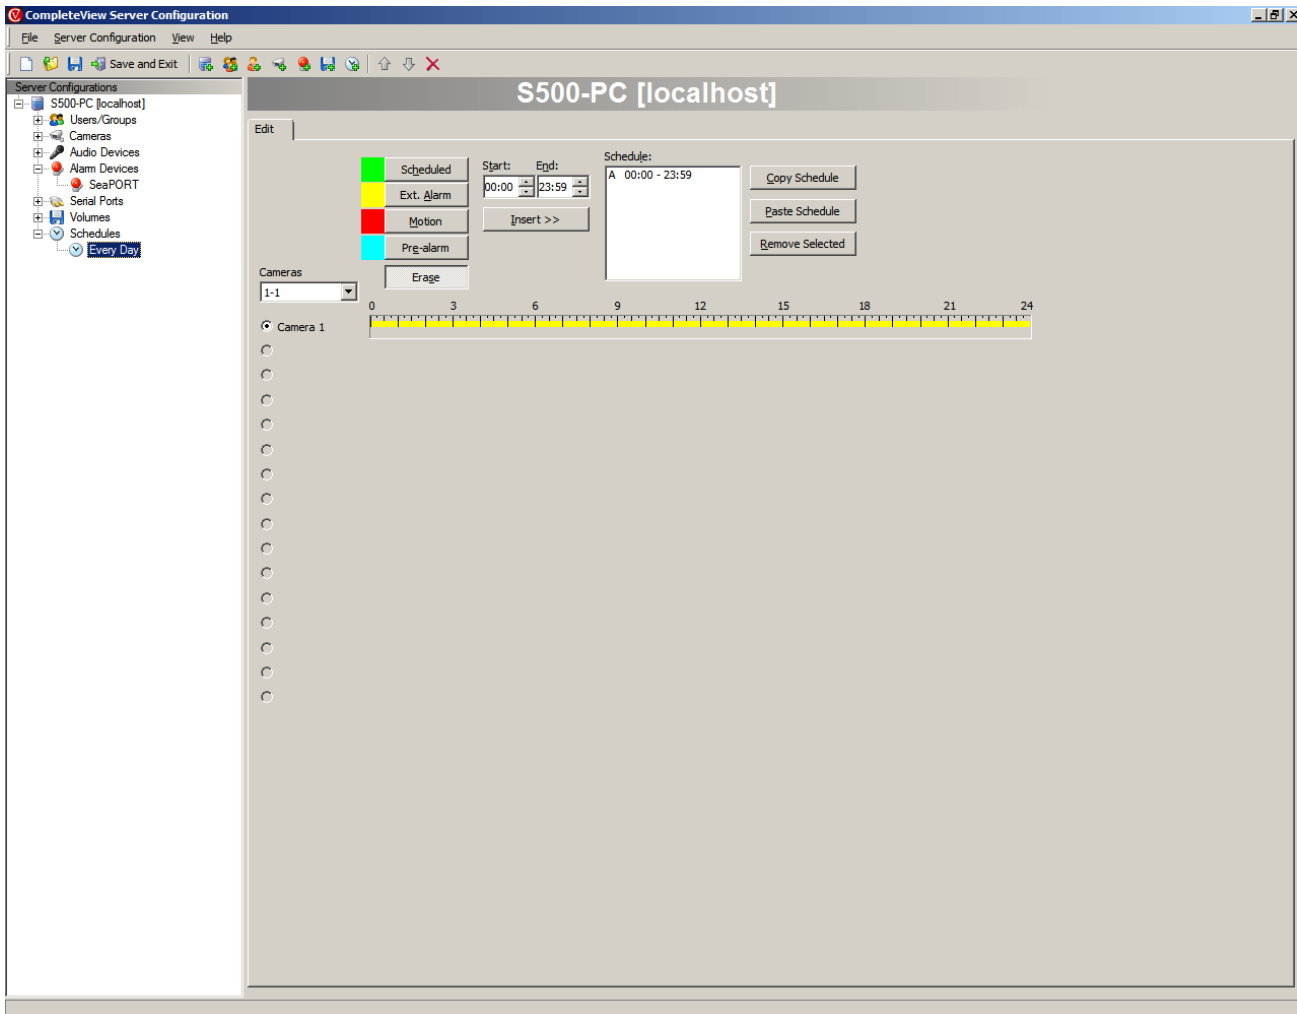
CompleteView Server Configuration

File Server Configuration View Help

Save and Exit

Server Configurations
S500-PC [localhost]
Users/Groups
Cameras
Audio Devices
Alarm Devices
SeaPORT
Serial Ports
Volumes
Schedules
Every Day

S500-PC [localhost]

Edit

Scheduled
Ext. Alarm
Motion
Pre-alarm
Erase

Start: End:
00:00 23:59
Insert >>

Schedule:
A 00:00 - 23:59

Copy Schedule
Paste Schedule
Remove Selected

Cameras
1-1

0 3 6 9 12 15 18 21 24

Camera 1